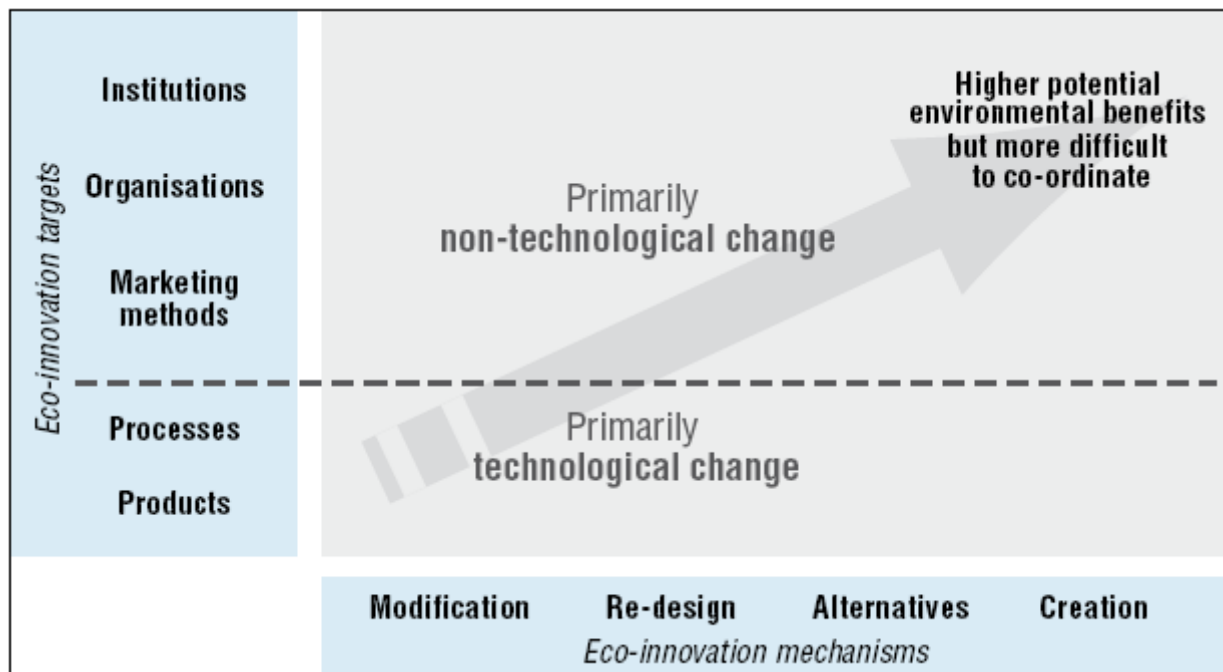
Eco-innovation targets

Institutions

Organisations

Marketing methods

Processes

Products

Primarily non-technological change

Higher potential environmental benefits but more difficult to co-ordinate

Primarily technological change

Modification

Re-design

Alternatives

Creation

Eco-innovation mechanisms